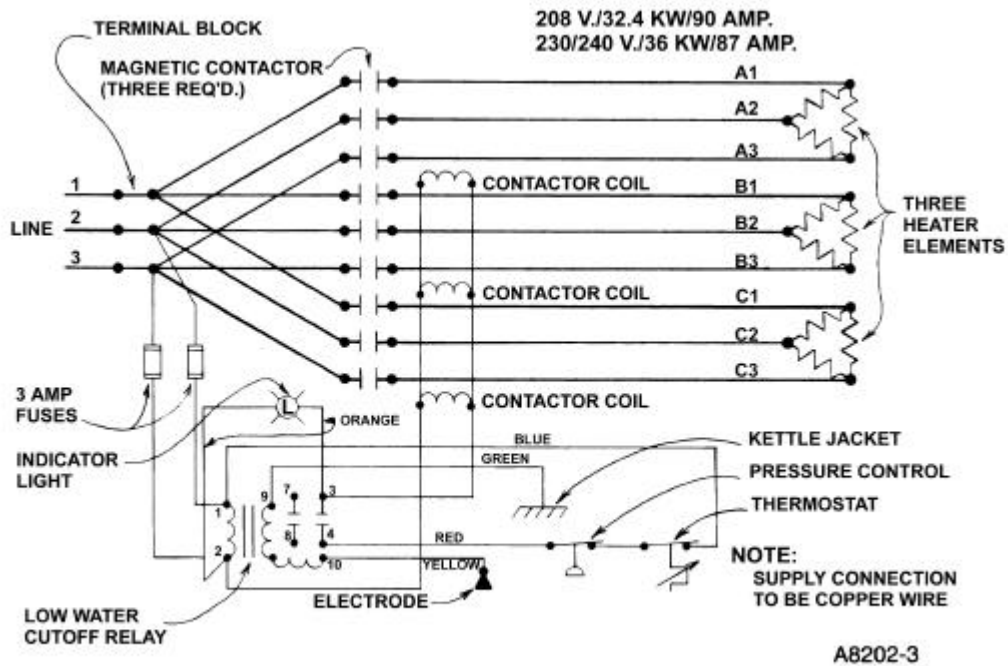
TERMINAL BLOCK

208 V./32.4 KW/90 AMP.
230/240 V./36 KW/87 AMP.

MAGNETIC CONTACTOR (THREE REQ'D.)

A1
A2
A3
CONTACTOR COIL
B1
B2
B3
CONTACTOR COIL
C1
C2
C3
CONTACTOR COIL

1
2
3
LINE

THREE HEATER ELEMENTS

3 AMP FUSES

INDICATOR LIGHT

L

ORANGE

BLUE

GREEN

KETTLE JACKET

PRESSURE CONTROL

THERMOSTAT

1
2
9
7
8
3
4
10

RED

YELLOW

NOTE:
SUPPLY CONNECTION TO BE COPPER WIRE

ELECTRODE

LOW WATER CUTOFF RELAY

A8202-3